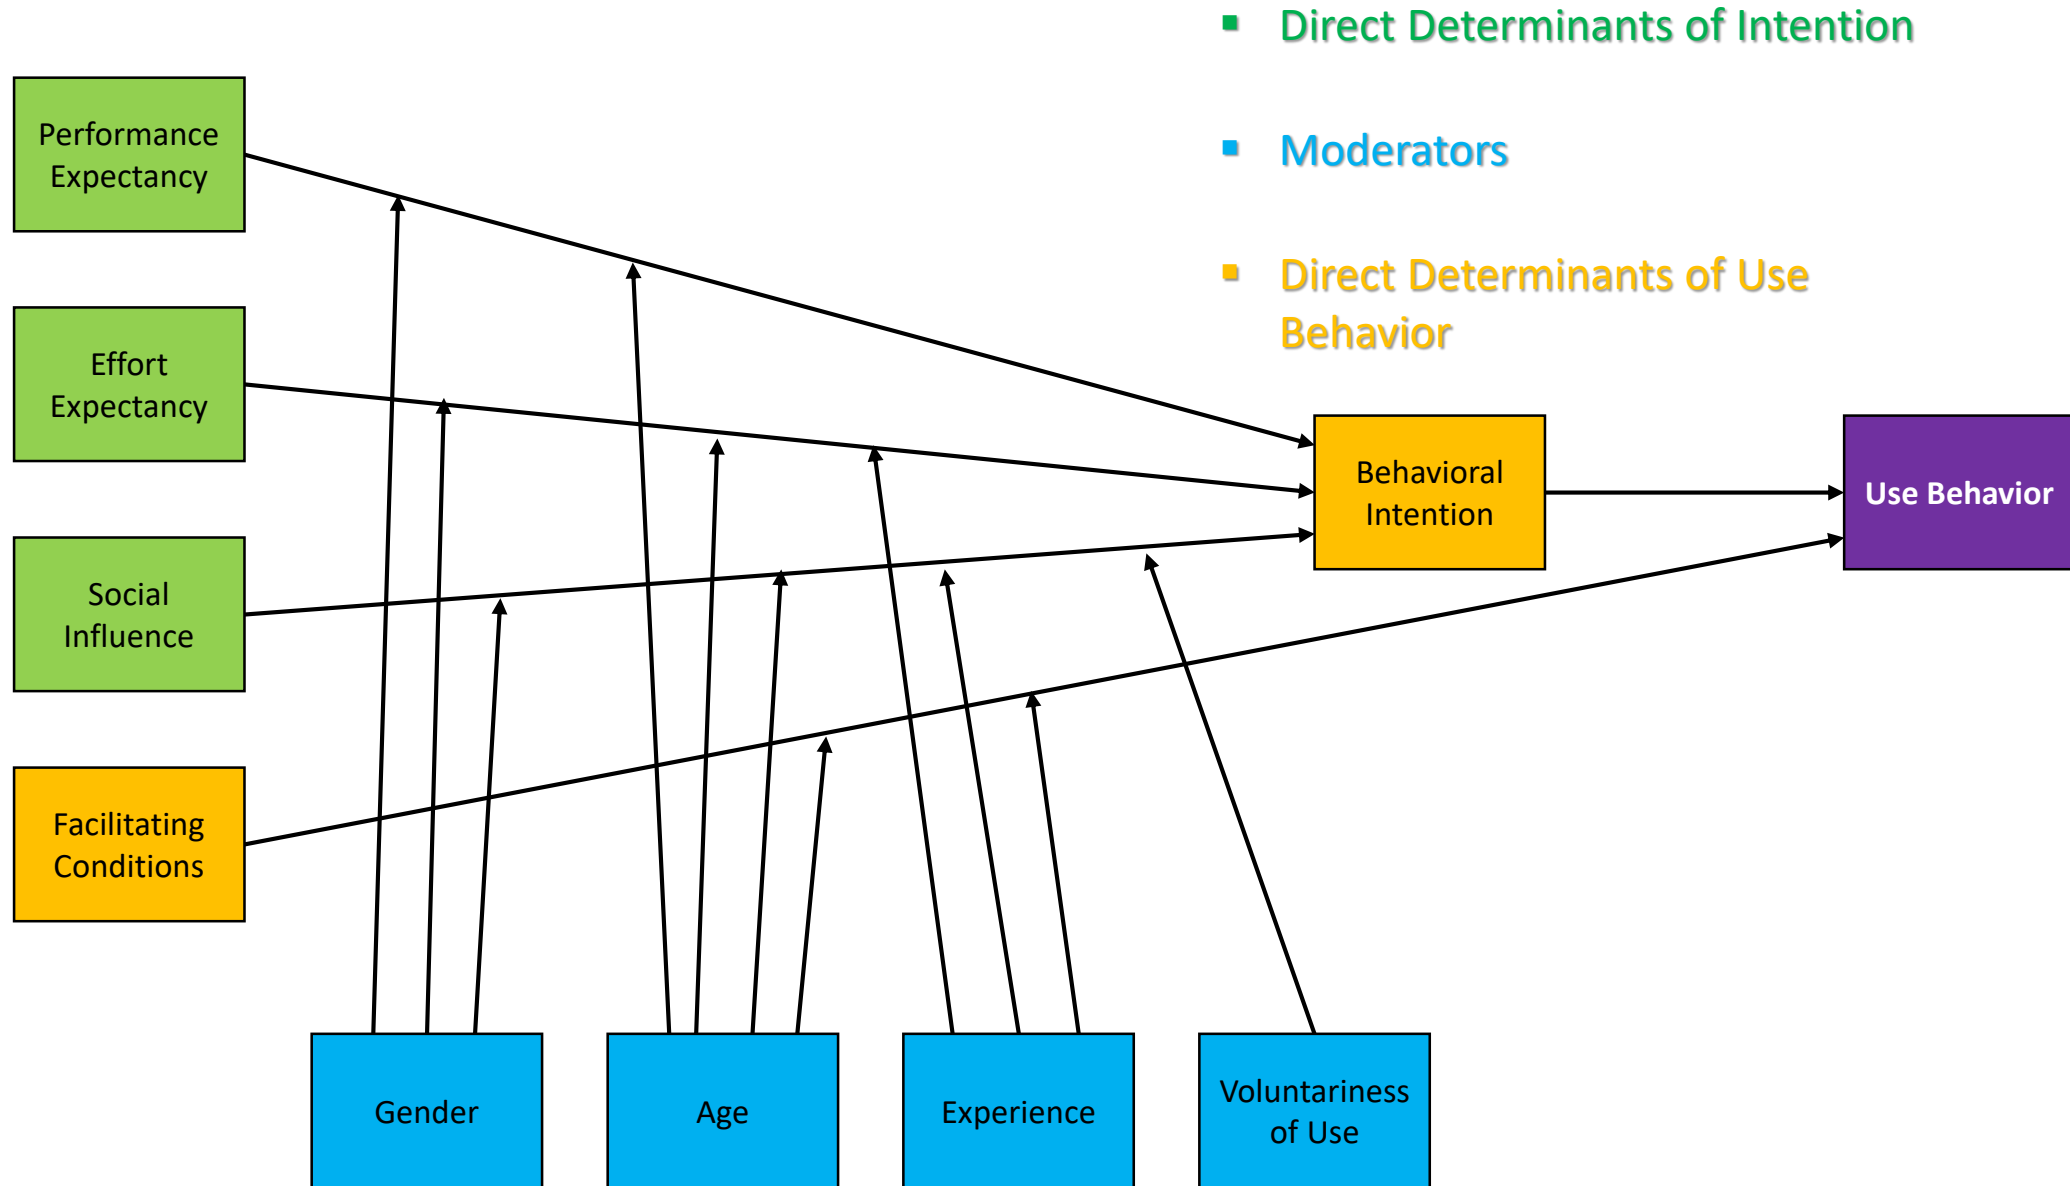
- Direct Determinants of Intention
- Moderators
- Direct Determinants of Use Behavior

Performance Expectancy

Effort Expectancy

Social Influence

Facilitating Conditions

Behavioral Intention

Use Behavior

Gender

Age

Experience

Voluntariness of Use